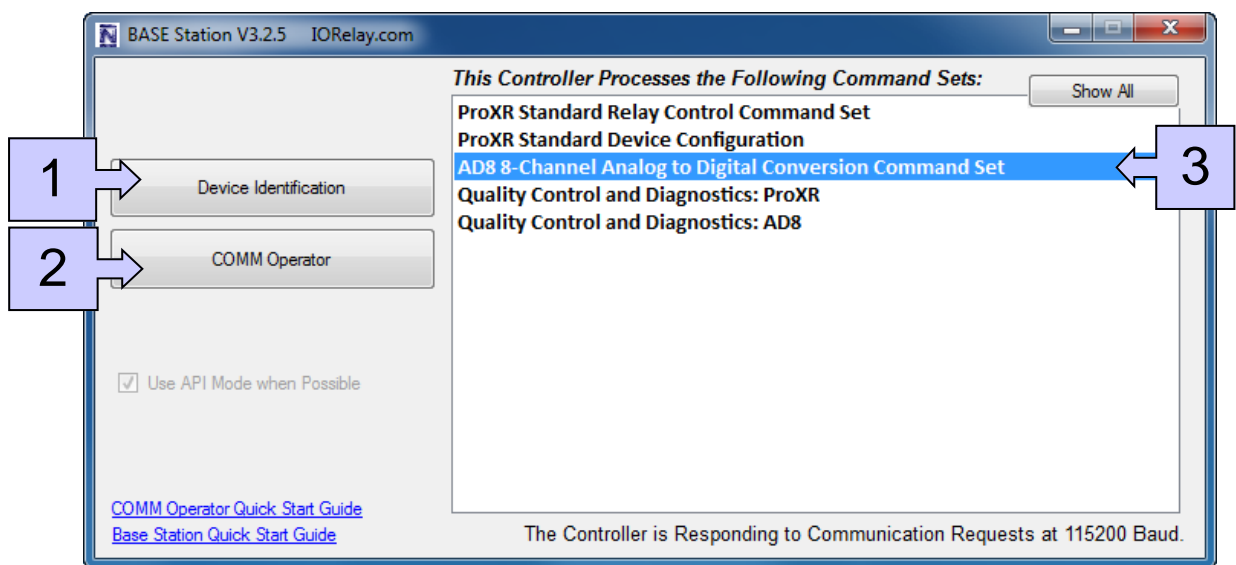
BASE Station V3.2.5 IORelay.com

This Controller Processes the Following Command Sets:

Show All

ProXR Standard Relay Control Command Set
ProXR Standard Device Configuration
AD8 8-Channel Analog to Digital Conversion Command Set
Quality Control and Diagnostics: ProXR
Quality Control and Diagnostics: AD8

1

Device Identification

2

COMM Operator

3

Use API Mode when Possible

COMM Operator Quick Start Guide
Base Station Quick Start Guide

The Controller is Responding to Communication Requests at 115200 Baud.